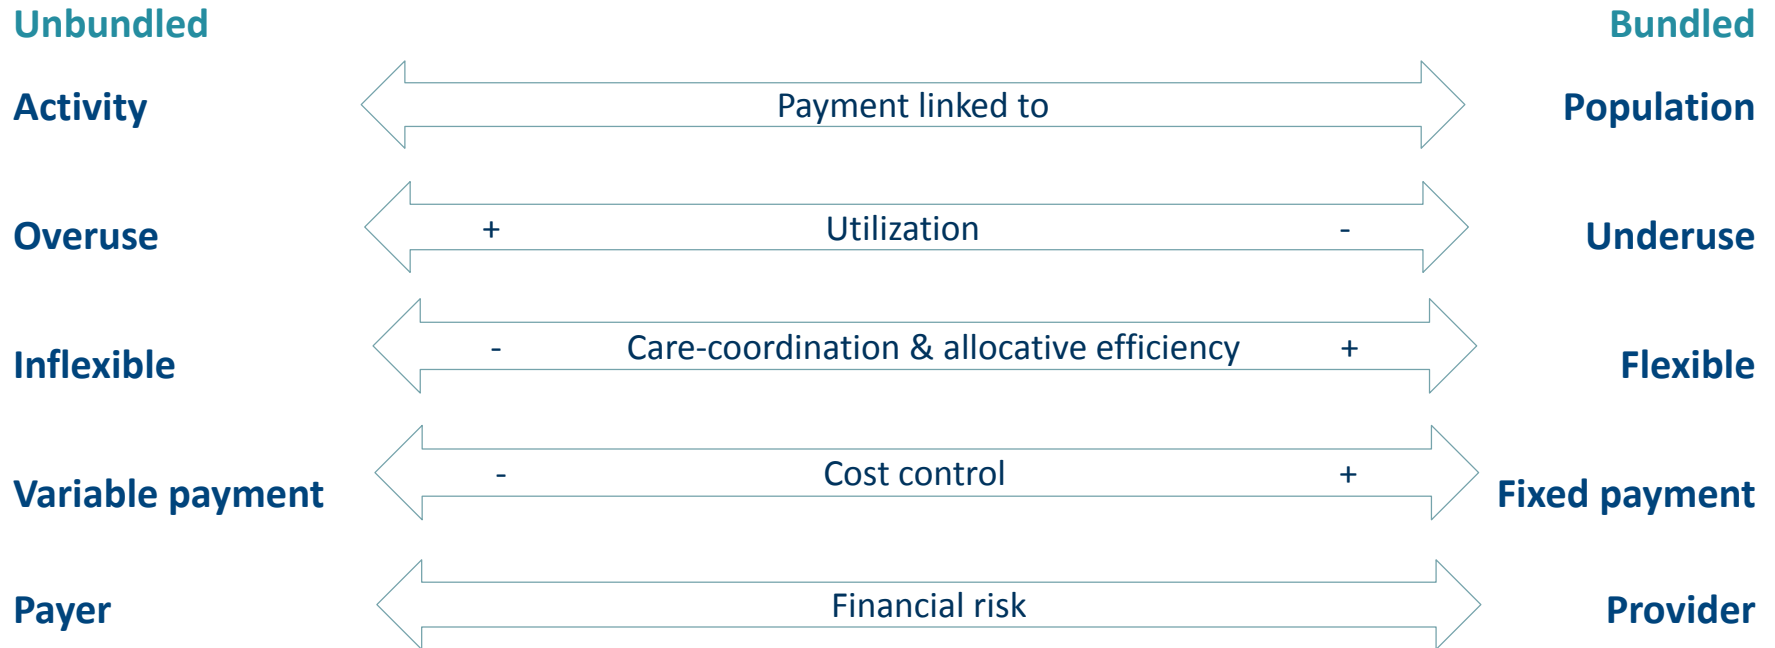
Unbundled

Bundled

Activity

Payment linked to

Population

Overuse

+ Utilization -

Underuse

Inflexible

- Care-coordination & allocative efficiency +

Flexible

Variable payment

- Cost control +

Fixed payment

Payer

Financial risk

Provider